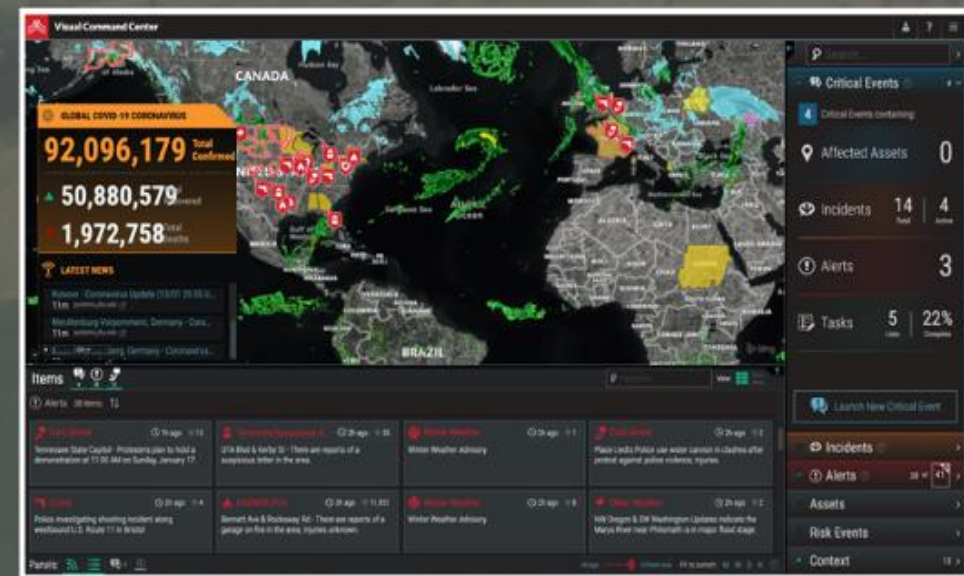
Visual Command Center

CANADA

Labrador Sea

BRAZIL

GLOBAL COVID-19 CORONAVIRUS

92,096,179 Total Confirmed

50,880,579 Recovered

1,972,758 Total Deaths

LATEST NEWS

Kosovo - Coronavirus Update (13.01 20:55 U...

Mecklenburg-Vorpommern, Germany - Coro...

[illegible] Germany - Coronavirus...

Search

Critical Events

4 Critical Events containing

Affected Assets 0

Incidents 14 Total 4 Active

Alerts 3

Tasks 5 Late 22% Complete

Launch New Critical Event

Incidents

Alerts

Assets

Risk Events

Context

Items

Alerts 38 Items

Tennessee State Capitol - Protesters plan to hold a demonstration at 11:00 AM on Sunday, January 17

UTA Blvd & Sorby St - There are reports of a suspicious letter in the area.

Winter Weather Advisory

Place Lerdo Police use water cannon in clashes after protest against police violence, injuries

Police investigating shooting incident along westbound U.S. Route 11 in Bristol

Bennett Ave & Rockaway Rd - There are reports of a garage on fire in the area, injuries unknown.

Winter Weather Advisory

NW Oregon & SW Washington Updates indicate the Marys River near Philomath is in major flood stage.

Panels